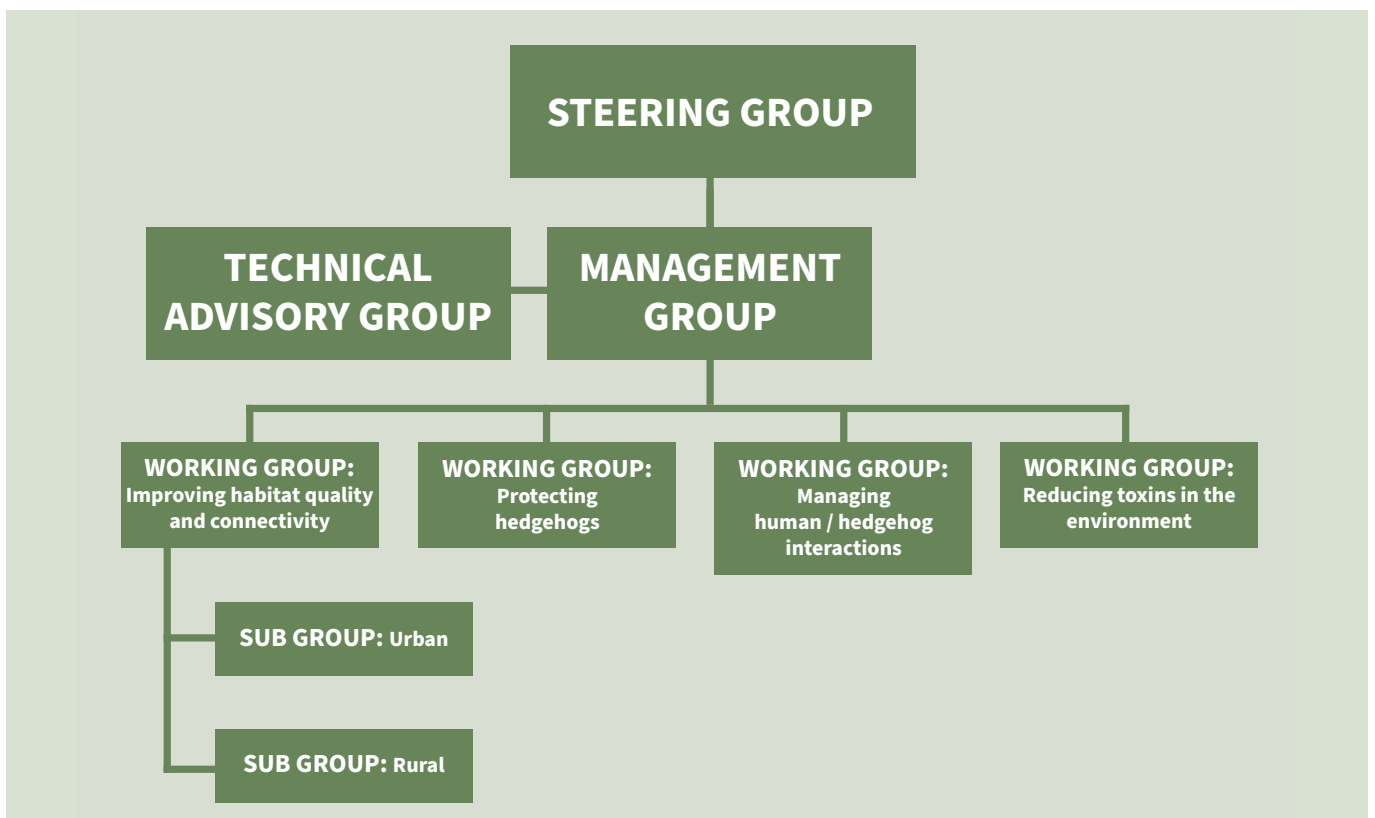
STEERING GROUP

TECHNICAL ADVISORY GROUP

MANAGEMENT GROUP

WORKING GROUP: Improving habitat quality and connectivity

WORKING GROUP: Protecting hedgehogs

WORKING GROUP: Managing human / hedgehog interactions

WORKING GROUP: Reducing toxins in the environment

SUB GROUP: Urban

SUB GROUP: Rural